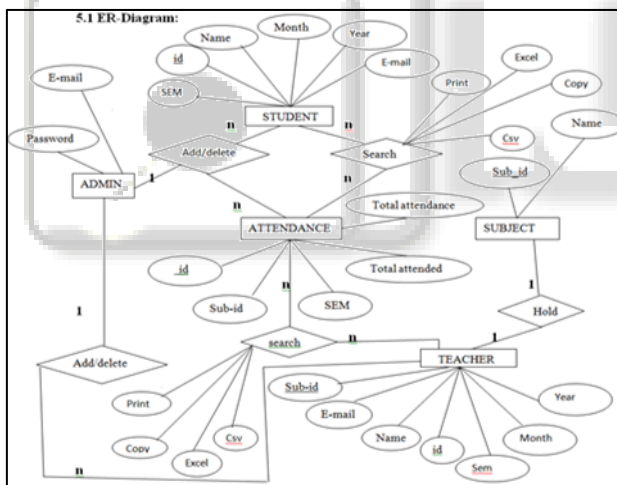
5.1 ER-Diagram:

Name
Month
Year
id
E-mail
SEM
STUDENT
E-mail
Password
ADMIN
Add/delete
n
n
1
Search
Print
Excel
Copy
Csv
Name
Sub_id
n
n
ATTENDANCE
Total attendance
SUBJECT
id
Sub-id
n
SEM
Total attended
1
1
Hold
1
Add/delete
search
n
TEACHER
Print
Copy
Excel
Csv
Sub-id
E-mail
Name
id
Sem
Month
Year
n